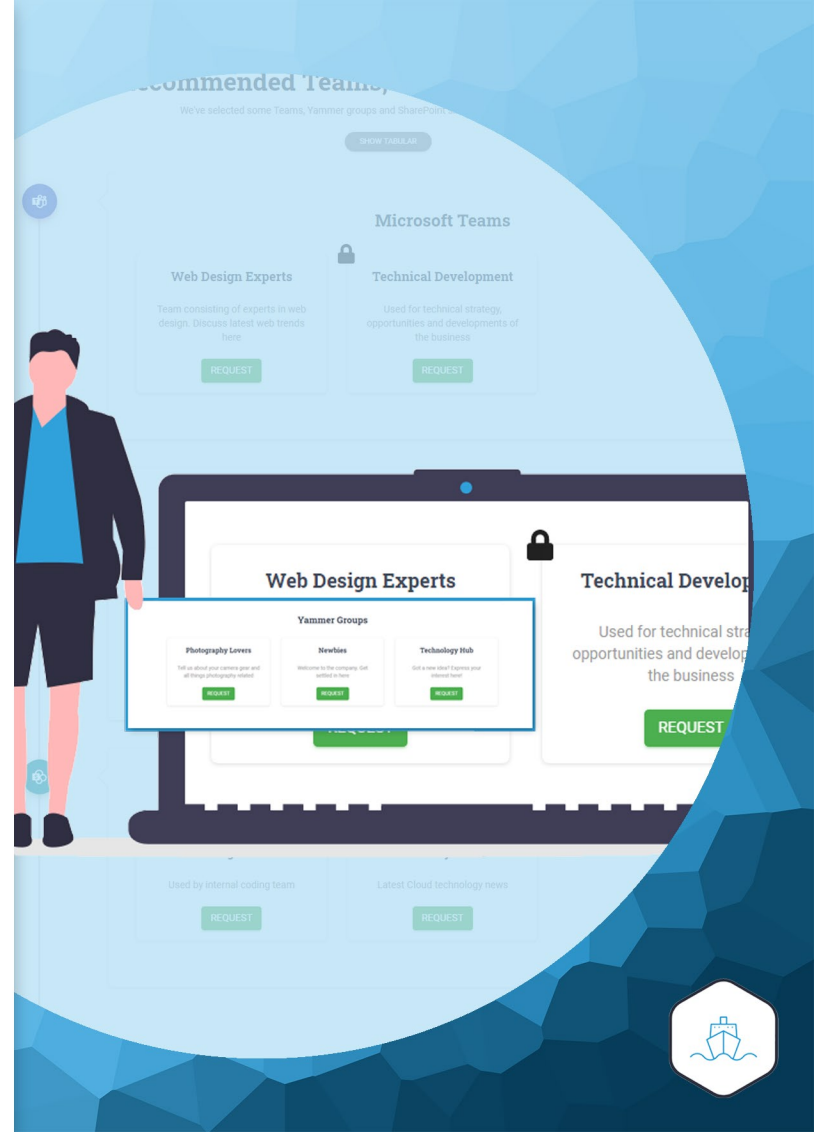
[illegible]ecommended Teams,

We've selected some Teams, Yammer groups and SharePoint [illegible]

SHOW TABULAR

Microsoft Teams

Web Design Experts

Team consisting of experts in web design. Discuss latest web trends here

REQUEST

Technical Development

Used for technical strategy, opportunities and developments of the business

REQUEST

Web Design Experts

Technical Develop

Used for technical stra opportunities and develop the business

REQUEST

Yammer Groups

Photography Lovers

Tell us about your camera gear and all things photography related

REQUEST

Newbies

Welcome to the company. Get settled in here

REQUEST

Technology Hub

Got a new idea? Express your interest here!

REQUEST

REQUEST

Used by internal coding team

REQUEST

Latest Cloud technology news

REQUEST